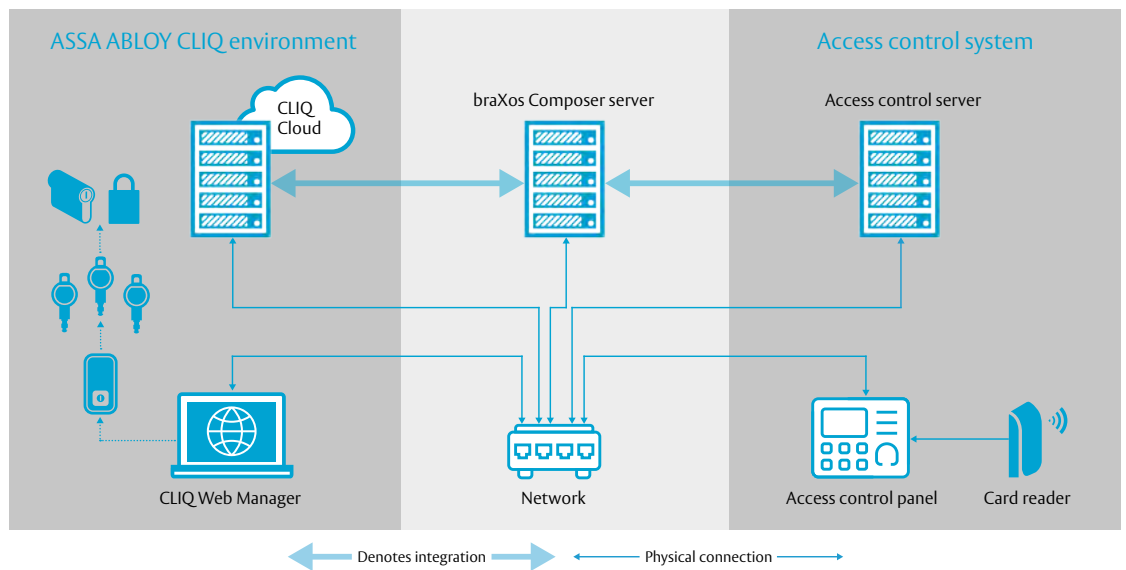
ASSA ABLOY CLIQ environment

braXos Composer server

Access control system

Access control server

CLIQ Cloud

CLIQ Web Manager

Network

Access control panel

Card reader

Denotes integration

Physical connection